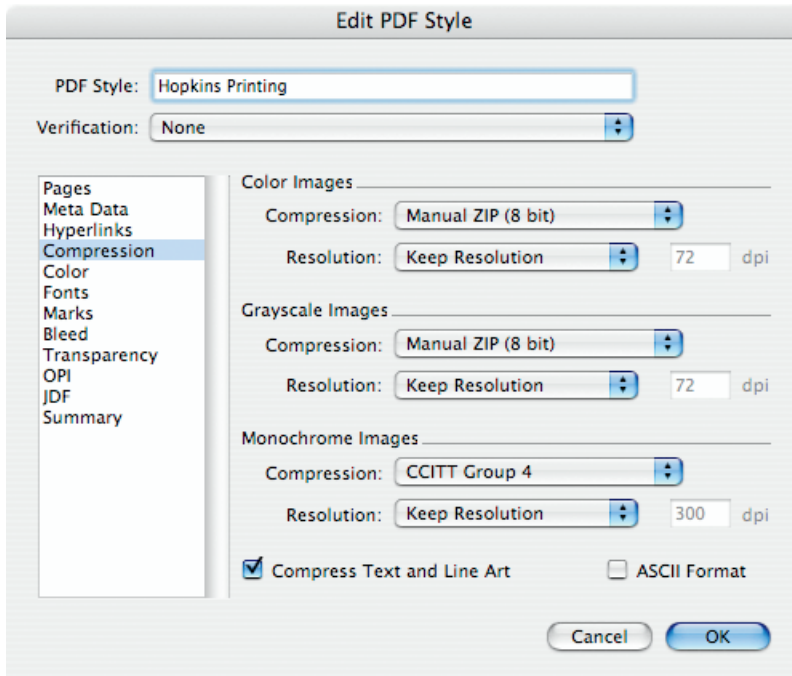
Edit PDF Style

PDF Style: Hopkins Printing

Verification: None

Pages
Meta Data
Hyperlinks
Compression
Color
Fonts
Marks
Bleed
Transparency
OPI
JDF
Summary

Color Images

Compression: Manual ZIP (8 bit)

Resolution: Keep Resolution 72 dpi

Grayscale Images

Compression: Manual ZIP (8 bit)

Resolution: Keep Resolution 72 dpi

Monochrome Images

Compression: CCITT Group 4

Resolution: Keep Resolution 300 dpi

Compress Text and Line Art

ASCII Format

Cancel

OK